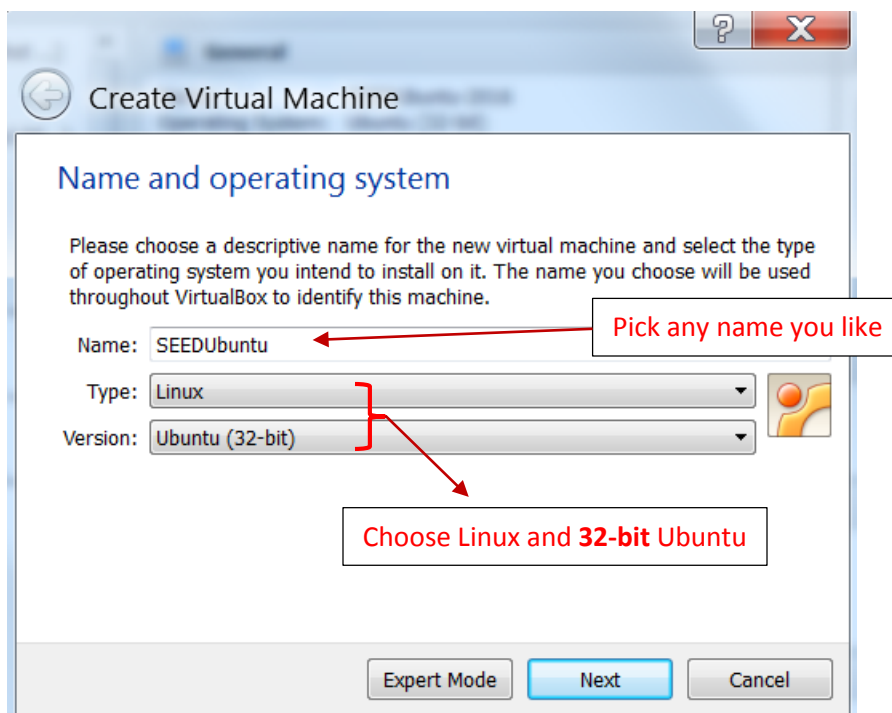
?

X

Create Virtual Machine

Name and operating system

Please choose a descriptive name for the new virtual machine and select the type of operating system you intend to install on it. The name you choose will be used throughout VirtualBox to identify this machine.

Name: SEEDUbuntu

Pick any name you like

Type: Linux

Version: Ubuntu (32-bit)

Choose Linux and **32-bit** Ubuntu

Expert Mode

Next

Cancel